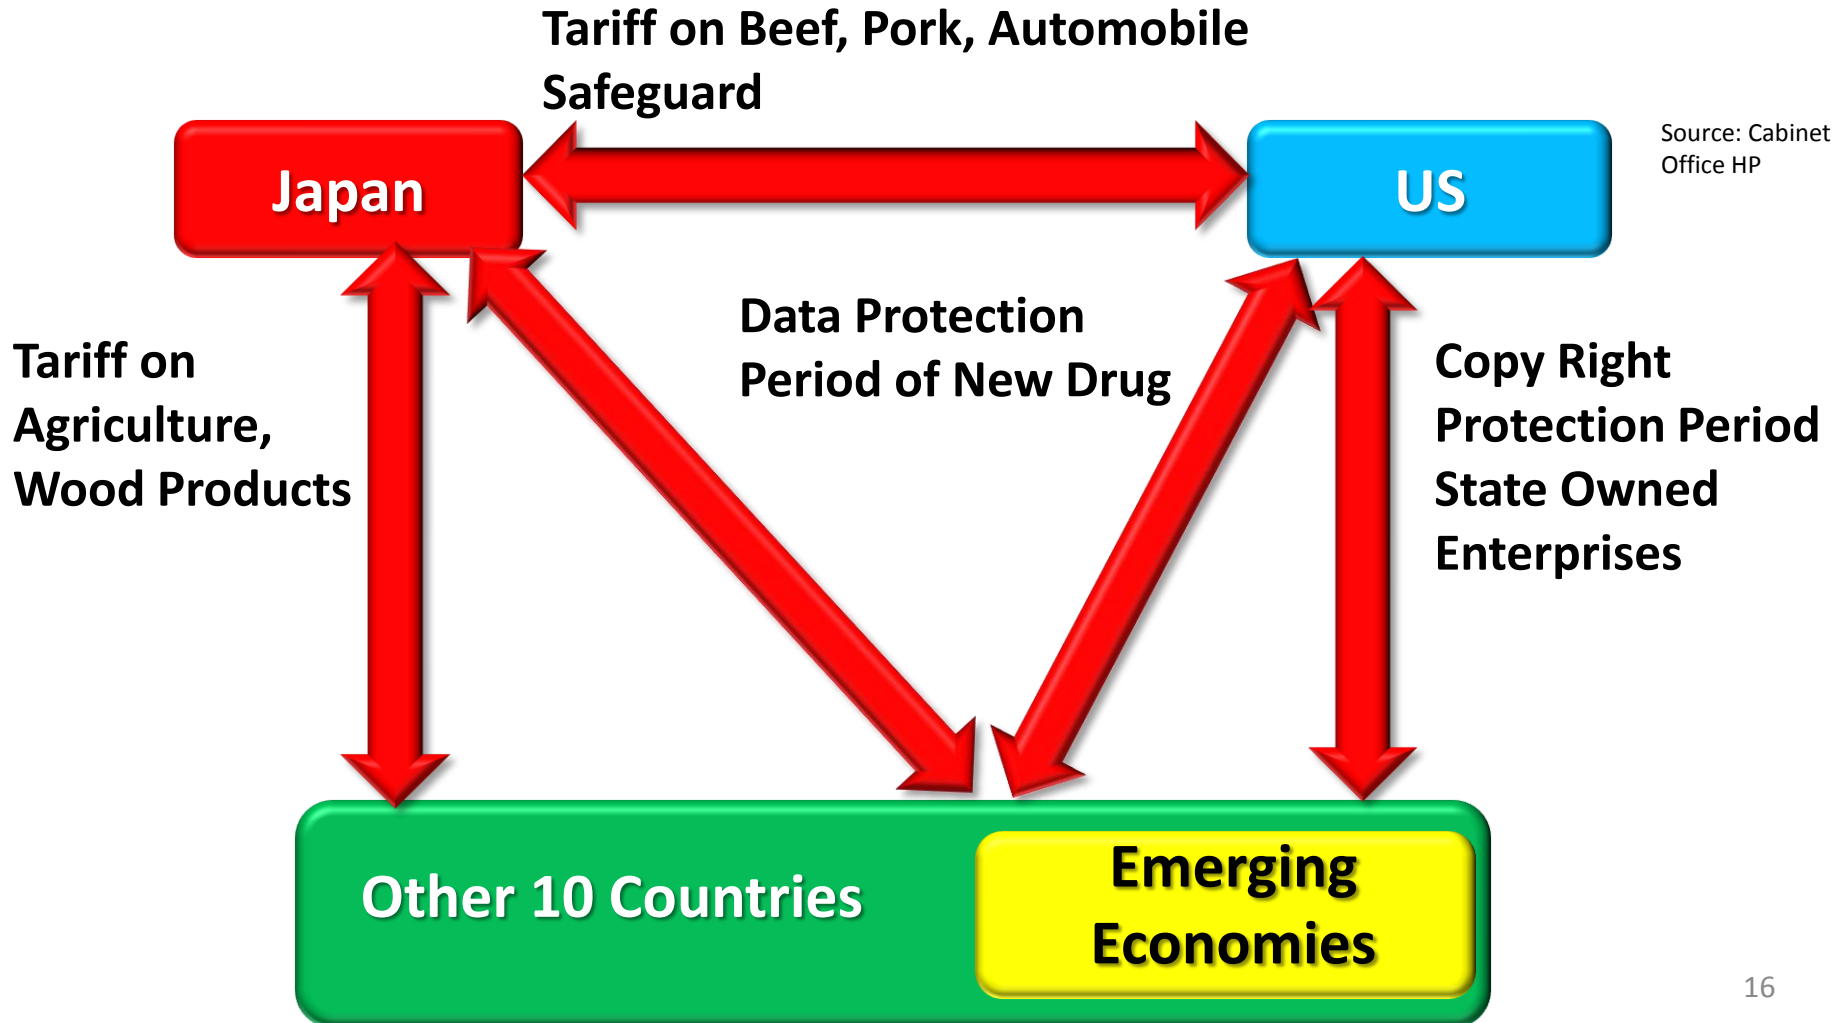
Tariff on Beef, Pork, Automobile
Safeguard

Japan

US

Source: Cabinet Office HP

Tariff on Agriculture, Wood Products

Data Protection
Period of New Drug

Copy Right
Protection Period
State Owned
Enterprises

Other 10 Countries

Emerging Economies

16